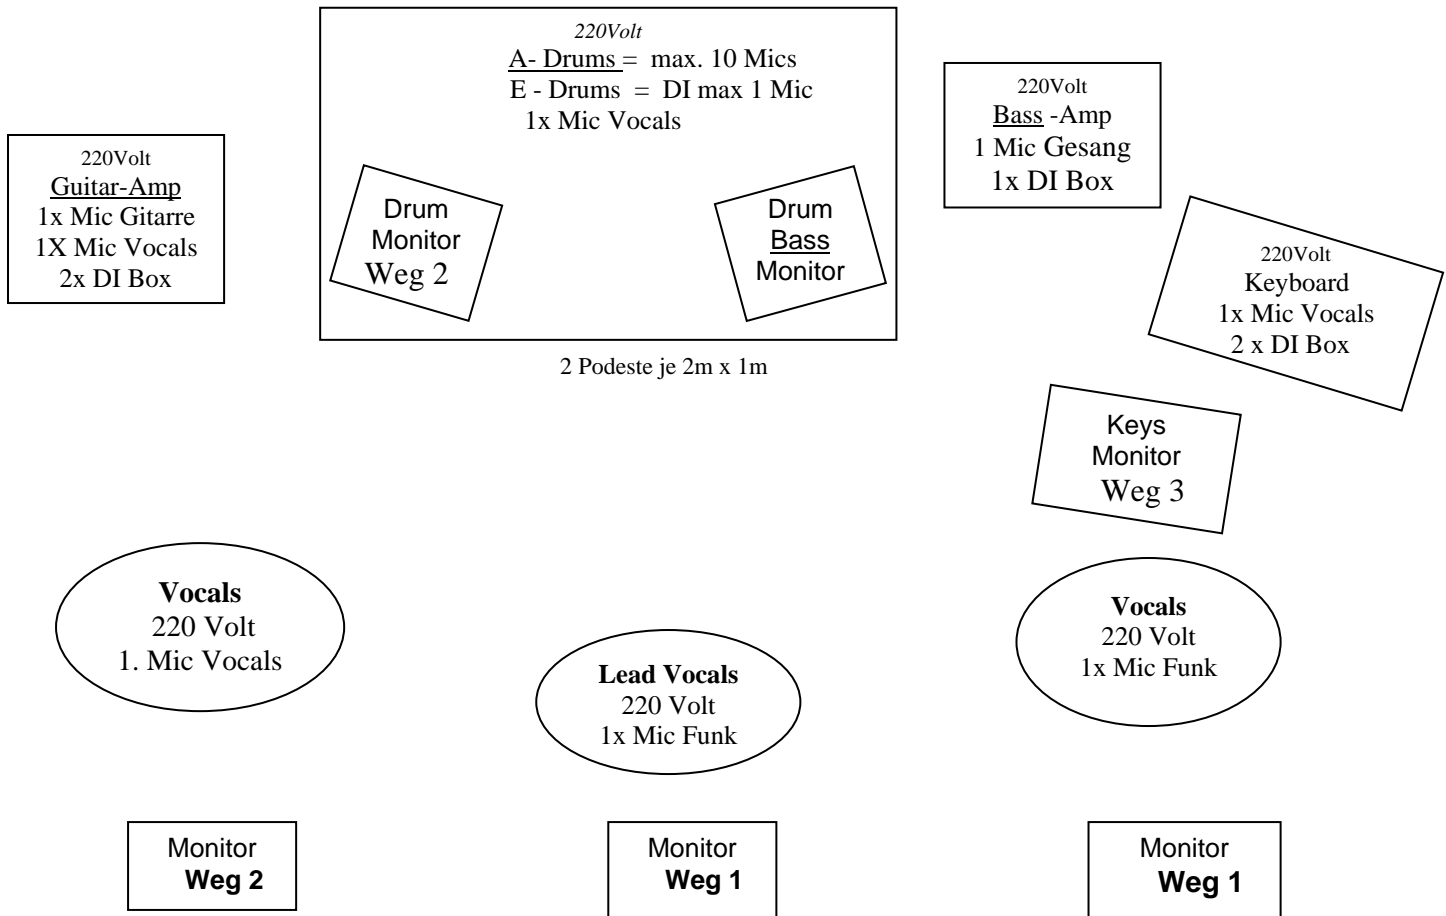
220Volt
A- Drums = max. 10 Mics
E - Drums = DI max 1 Mic
1x Mic Vocals

Drum
Monitor
Weg 2

Drum
Bass
Monitor

2 Podeste je 2m x 1m

220Volt
Guitar-Amp
1x Mic Gitarre
1X Mic Vocals
2x DI Box

220Volt
Bass -Amp
1 Mic Gesang
1x DI Box

220Volt
Keyboard
1x Mic Vocals
2 x DI Box

Keys
Monitor
Weg 3

**Vocals**
220 Volt
1. Mic Vocals

**Lead Vocals**
220 Volt
1x Mic Funk

**Vocals**
220 Volt
1x Mic Funk

Monitor
**Weg 2**

Monitor
**Weg 1**

Monitor
**Weg 1**